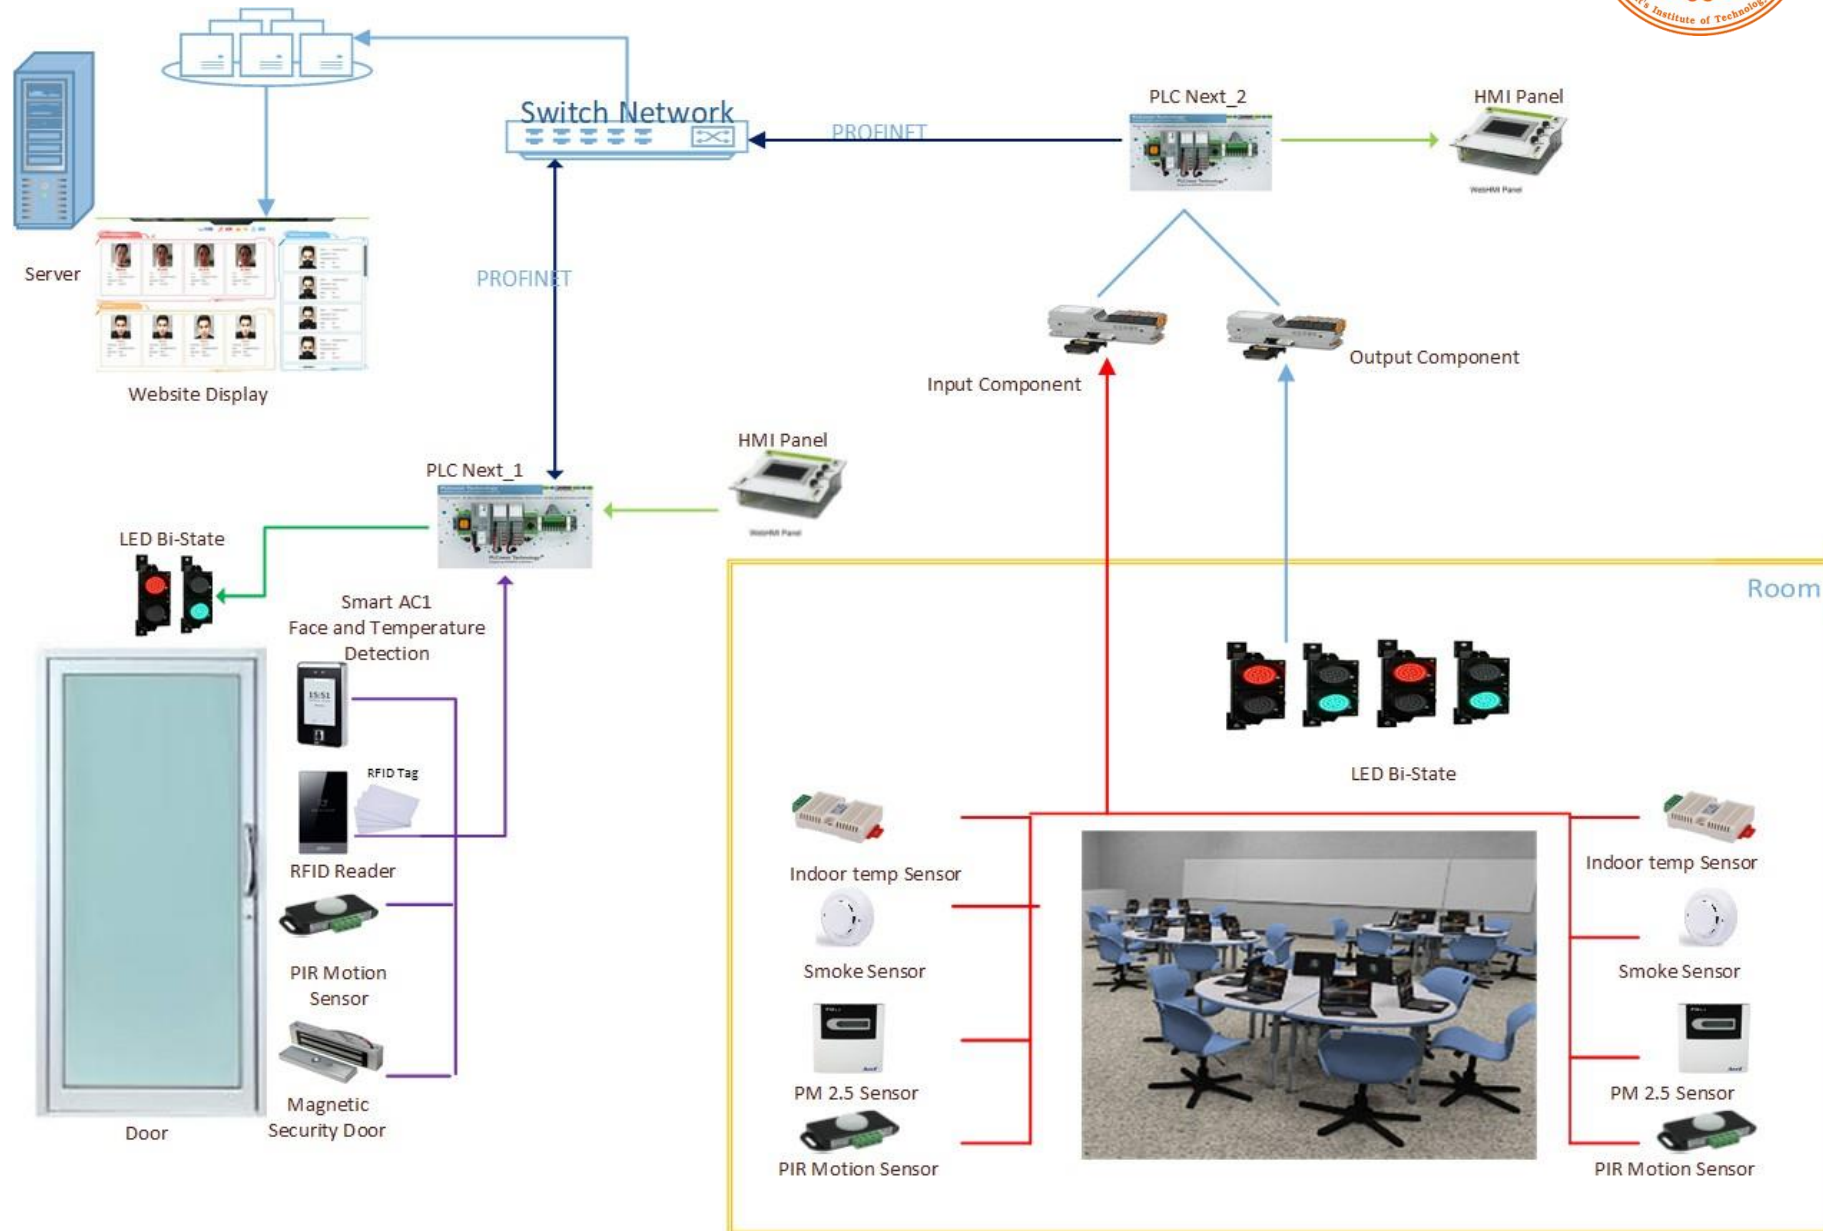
Institute of Technolog

Switch Network

PROFINET

PLC Next_2

HMI Panel

WebHMI Panel

Server

Website Display

PROFINET

Input Component

Output Component

HMI Panel

WebHMI Panel

PLC Next_1

LED Bi-State

Smart AC1
Face and Temperature
Detection

Room

RFID Tag

RFID Reader

PIR Motion
Sensor

Magnetic
Security Door

Door

LED Bi-State

Indoor temp Sensor

Smoke Sensor

PM 2.5 Sensor

PIR Motion Sensor

Indoor temp Sensor

Smoke Sensor

PM 2.5 Sensor

PIR Motion Sensor